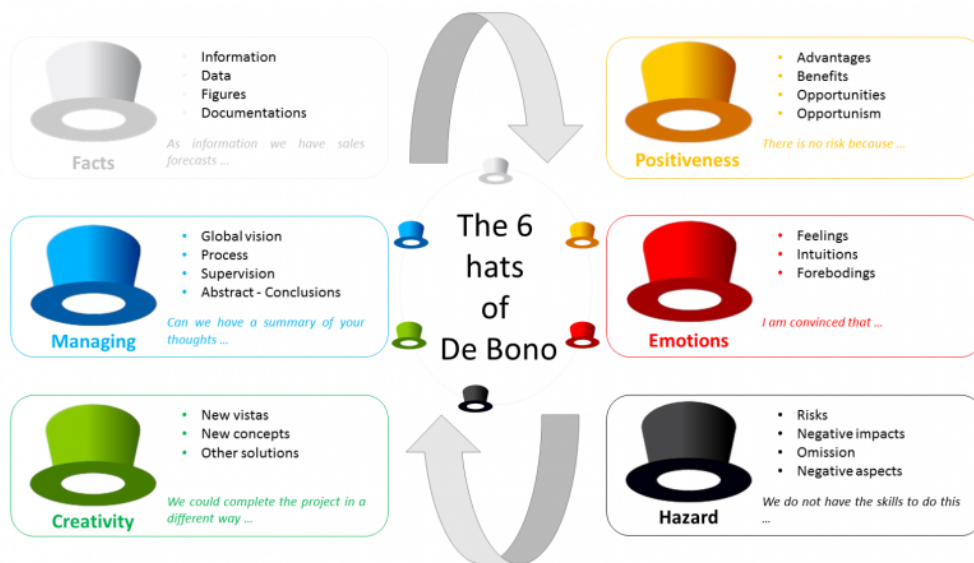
Information
Data
Figures
Documentations

As information we have sales forecasts …

Facts

Advantages
Benefits
Opportunities
Opportunism

There is no risk because …

Positiveness

The 6 hats of De Bono

Global vision
Process
Supervision
Abstract - Conclusions

Can we have a summary of your thoughts …

Managing

Feelings
Intuitions
Forebodings

I am convinced that …

Emotions

New vistas
New concepts
Other solutions

We could complete the project in a different way …

Creativity

Risks
Negative impacts
Omission
Negative aspects

We do not have the skills to do this …

Hazard